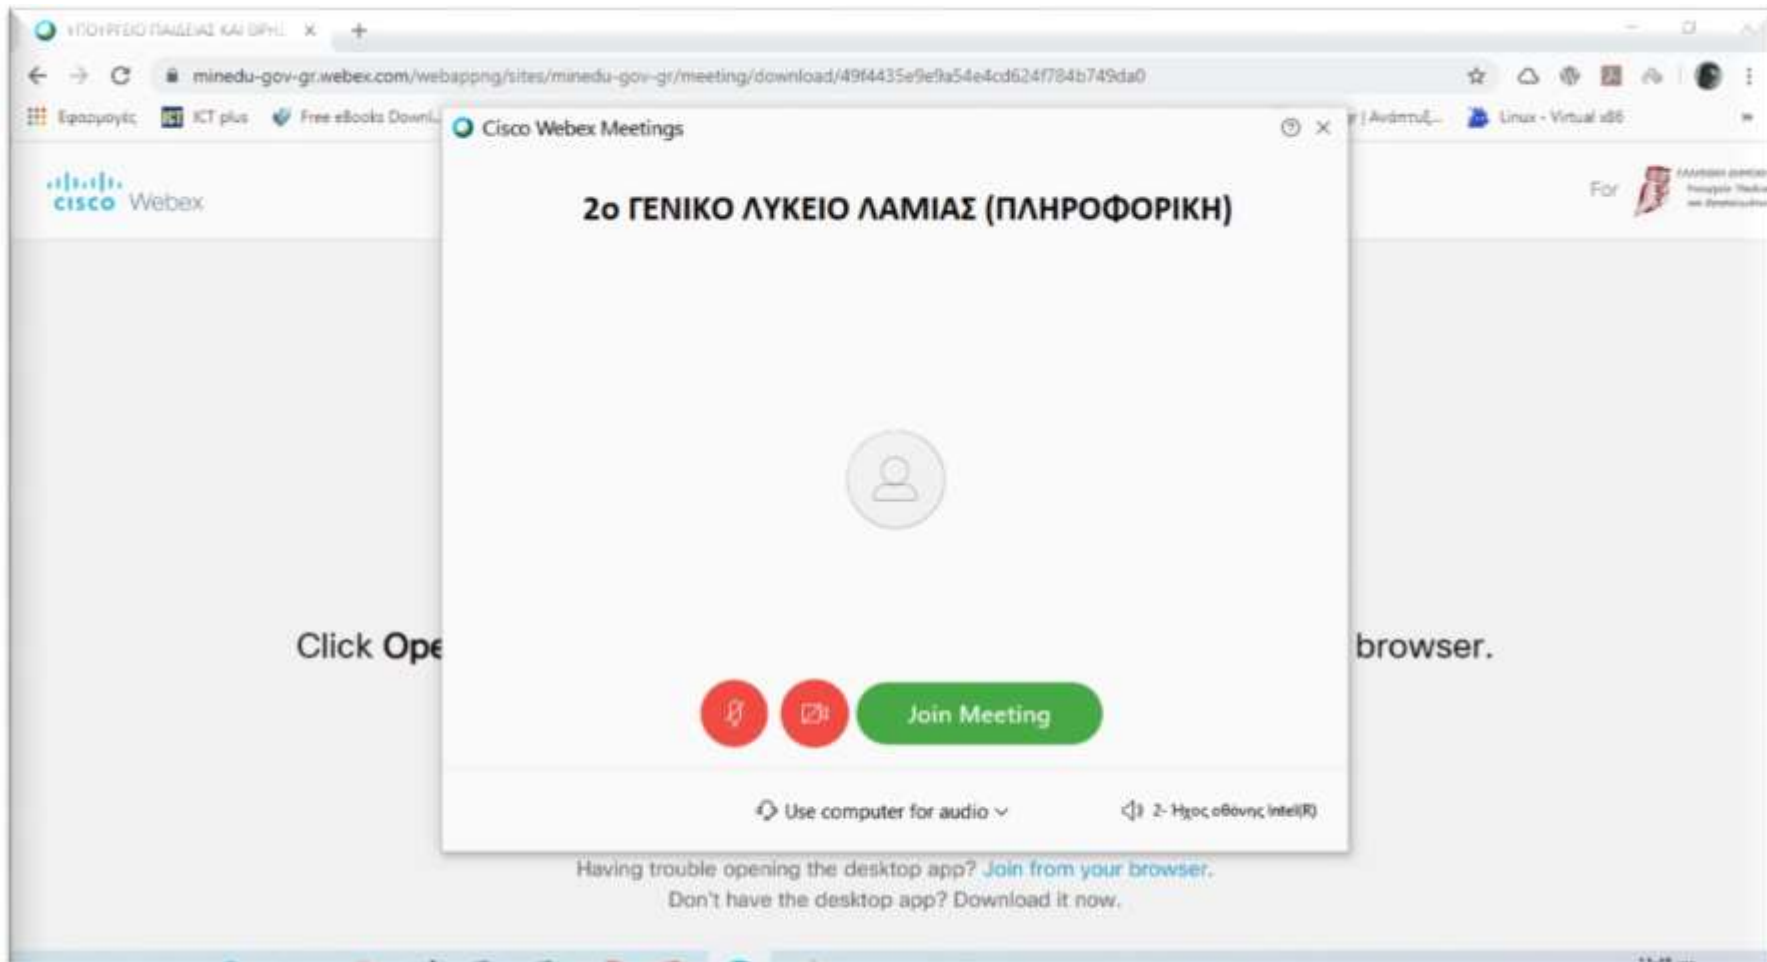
ΥΠΟΥΡΓΕΙΟ ΠΑΙΔΕΙΑΣ ΚΑΙ ΘΡΗΣ ×

minedu-gov-gr.webex.com/webappng/sites/minedu-gov-gr/meeting/download/49f4435e9e9a54e4cd624f784b749da0

Εφαρμογές ICT plus Free eBooks Downl... | Ανάπτυξ... Linux - Virtual x86

cisco Webex

For

Cisco Webex Meetings

2ο ΓΕΝΙΚΟ ΛΥΚΕΙΟ ΛΑΜΙΑΣ (ΠΛΗΡΟΦΟΡΙΚΗ)

Join Meeting

Use computer for audio

2- Ήχος οθόνης Intel(R)

Click Ope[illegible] browser.

Having trouble opening the desktop app? Join from your browser.
Don't have the desktop app? Download it now.